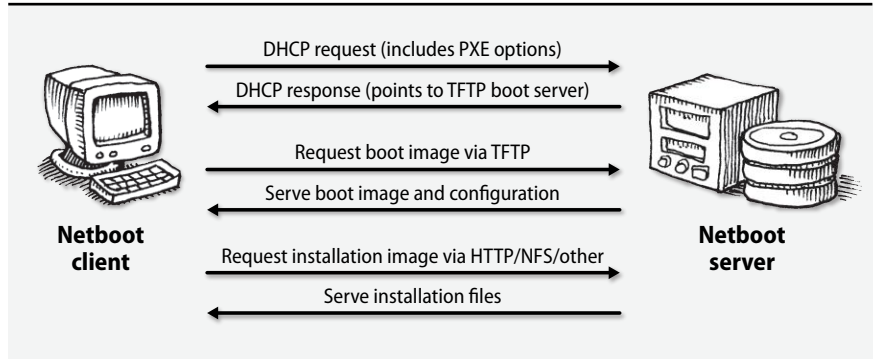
DHCP request (includes PXE options)

DHCP response (points to TFTP boot server)

Request boot image via TFTP

Serve boot image and configuration

Netboot client

Request installation image via HTTP/NFS/other

Serve installation files

Netboot server